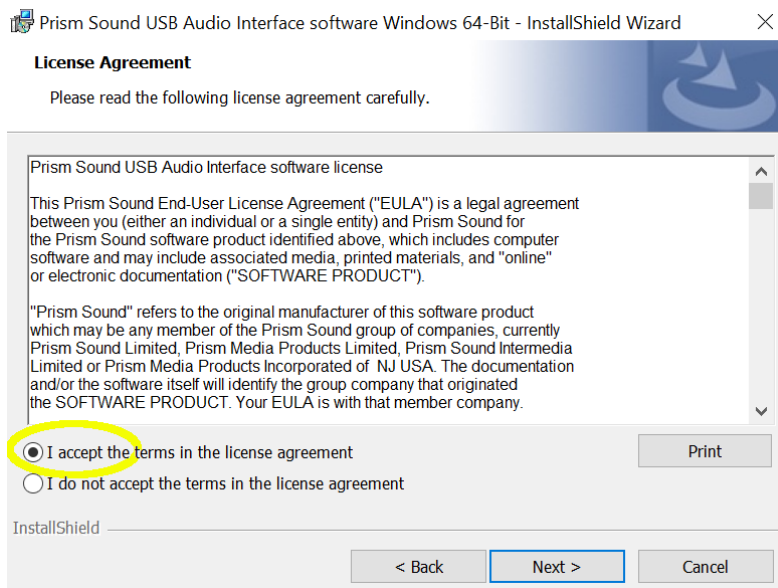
Prism Sound USB Audio Interface software Windows 64-Bit - InstallShield Wizard

License Agreement

Please read the following license agreement carefully.

Prism Sound USB Audio Interface software license

This Prism Sound End-User License Agreement ("EULA") is a legal agreement between you (either an individual or a single entity) and Prism Sound for the Prism Sound software product identified above, which includes computer software and may include associated media, printed materials, and "online" or electronic documentation ("SOFTWARE PRODUCT").

"Prism Sound" refers to the original manufacturer of this software product which may be any member of the Prism Sound group of companies, currently Prism Sound Limited, Prism Media Products Limited, Prism Sound Intermedia Limited or Prism Media Products Incorporated of NJ USA. The documentation and/or the software itself will identify the group company that originated the SOFTWARE PRODUCT. Your EULA is with that member company.

I accept the terms in the license agreement

Print

I do not accept the terms in the license agreement

InstallShield

< Back

Next >

Cancel